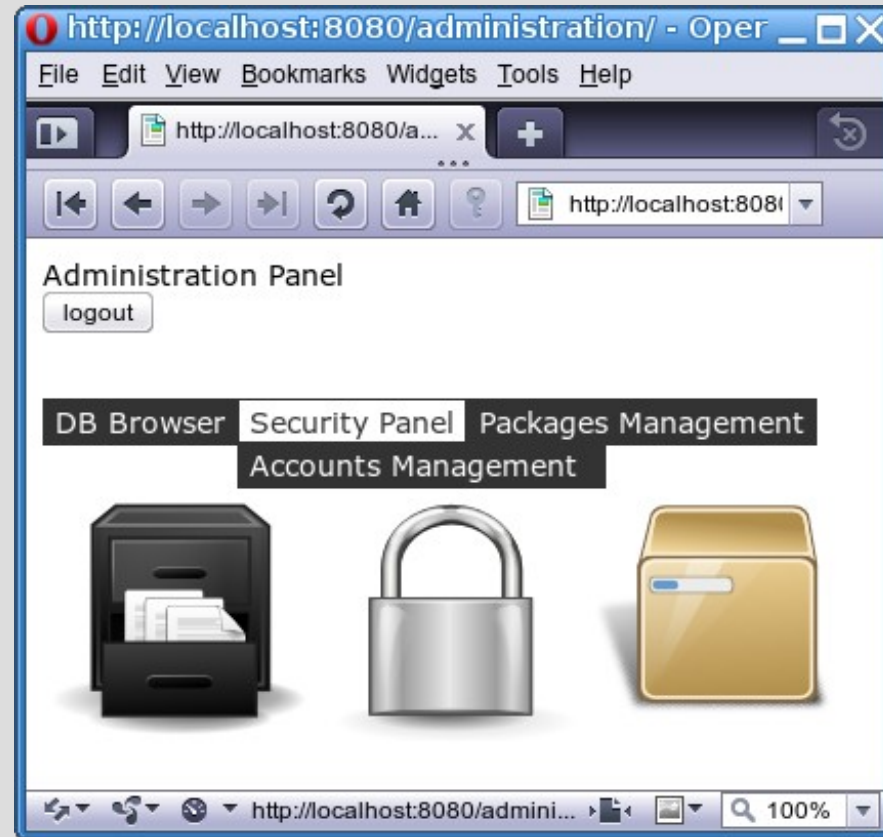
http://localhost:8080/administration/ - Oper

File Edit View Bookmarks Widgets Tools Help

http://localhost:8080/a...

http://localhost:808

Administration Panel

logout

DB Browser Security Panel Packages Management Accounts Management

http://localhost:8080/admini...

100%